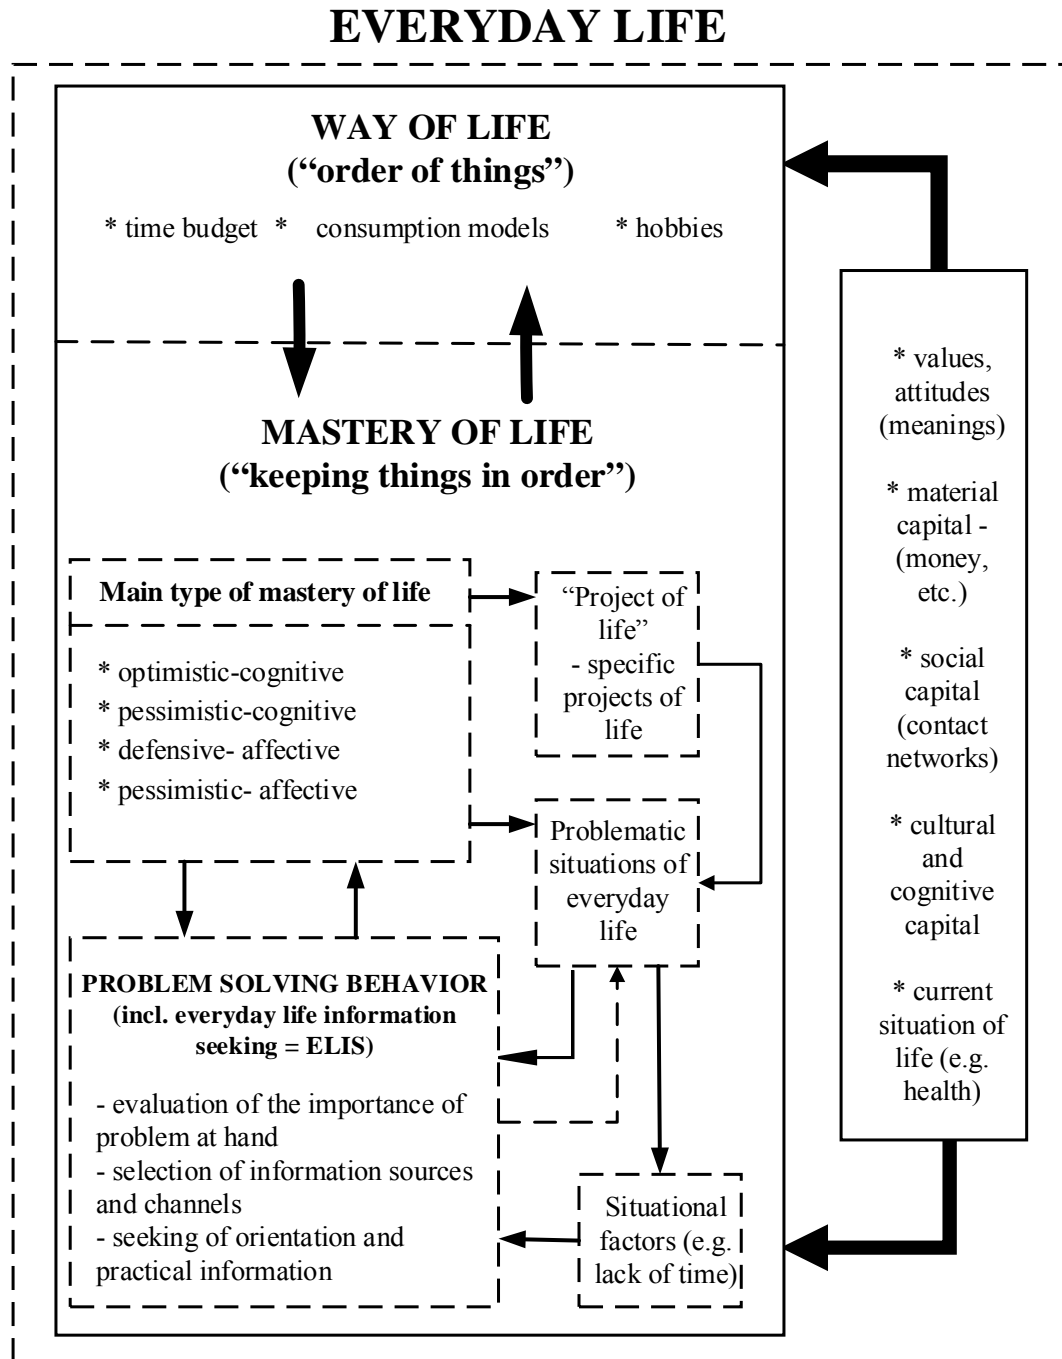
EVERYDAY LIFE

WAY OF LIFE
("order of things")

* time budget * consumption models * hobbies

MASTERY OF LIFE
("keeping things in order")

Main type of mastery of life

* optimistic-cognitive
* pessimistic-cognitive
* defensive- affective
* pessimistic- affective

"Project of life"
- specific projects of life

Problematic situations of everyday life

PROBLEM SOLVING BEHAVIOR
(incl. everyday life information seeking = ELIS)

- evaluation of the importance of problem at hand
- selection of information sources and channels
- seeking of orientation and practical information

Situational factors (e.g. lack of time)

* values, attitudes (meanings)

* material capital - (money, etc.)

* social capital (contact networks)

* cultural and cognitive capital

* current situation of life (e.g. health)